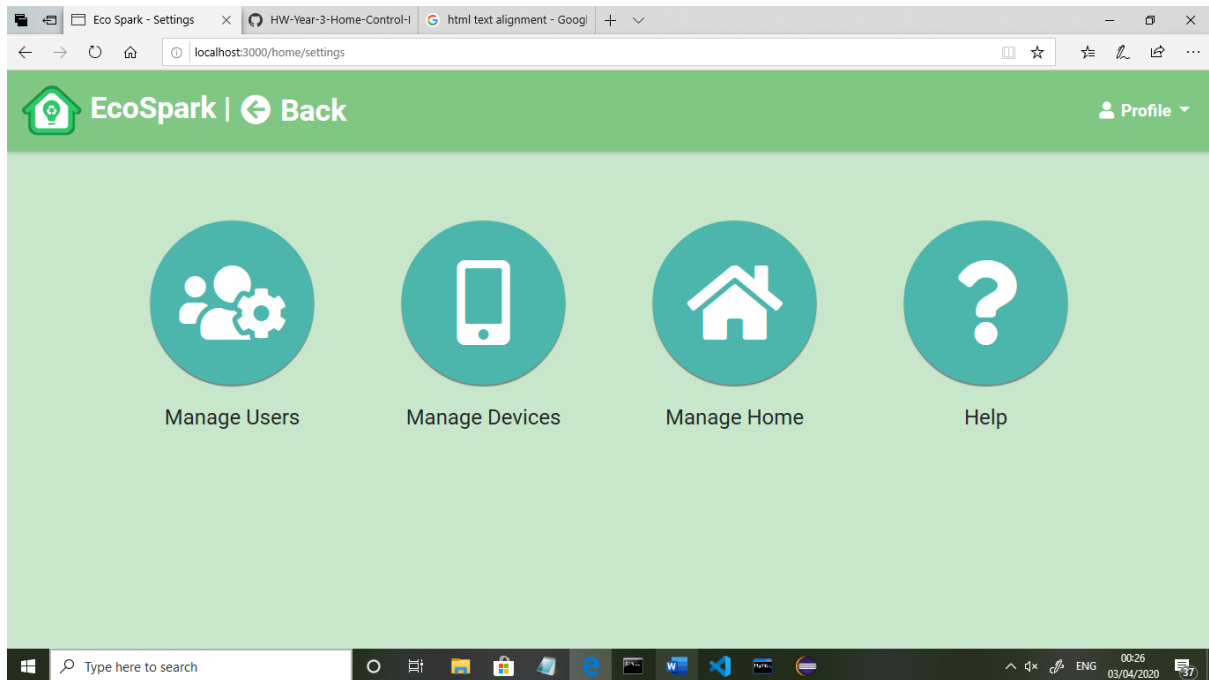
Eco Spark - Settings
HW-Year-3-Home-Control-I
html text alignment - Googl
localhost:3000/home/settings

EcoSpark | Back
Profile

Manage Users
Manage Devices
Manage Home
Help

Type here to search
ENG
00:26
03/04/2020
37